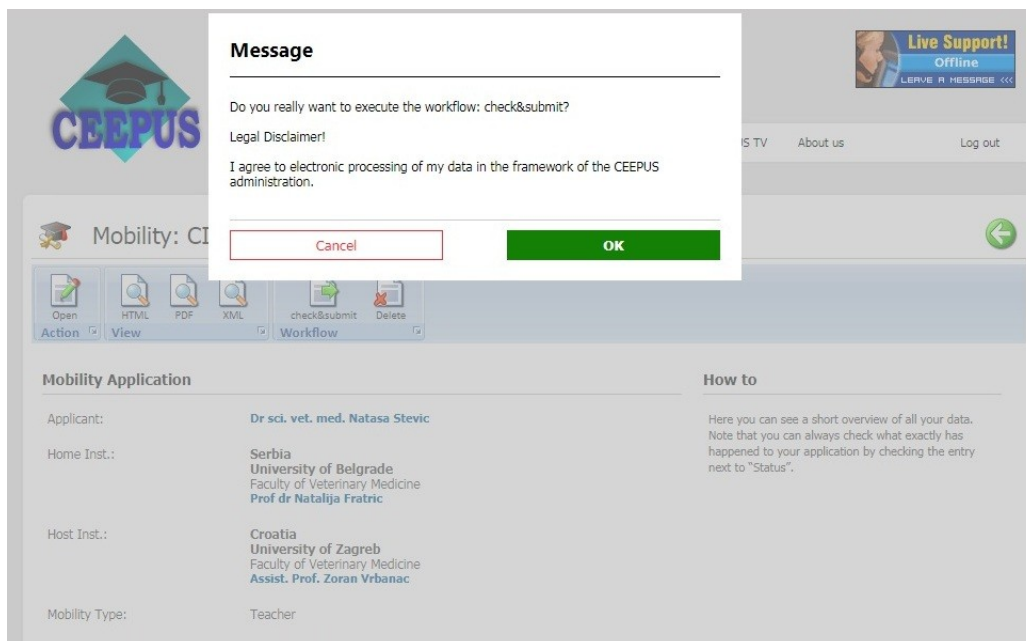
CEEPUS

Live Support! Offline LEAVE A MESSAGE

Message

Do you really want to execute the workflow: check&submit?

Legal Disclaimer!

I agree to electronic processing of my data in the framework of the CEEPUS administration.

Cancel

OK

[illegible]S TV About us Log out

Mobility: CI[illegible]

Open Action HTML PDF XML View check&submit Delete Workflow

Mobility Application

Applicant: Dr sci. vet. med. Natasa Stevic

Home Inst.: Serbia University of Belgrade Faculty of Veterinary Medicine Prof dr Natalija Fratric

Host Inst.: Croatia University of Zagreb Faculty of Veterinary Medicine Assist. Prof. Zoran Vrbanac

Mobility Type: Teacher

How to

Here you can see a short overview of all your data. Note that you can always check what exactly has happened to your application by checking the entry next to "Status".